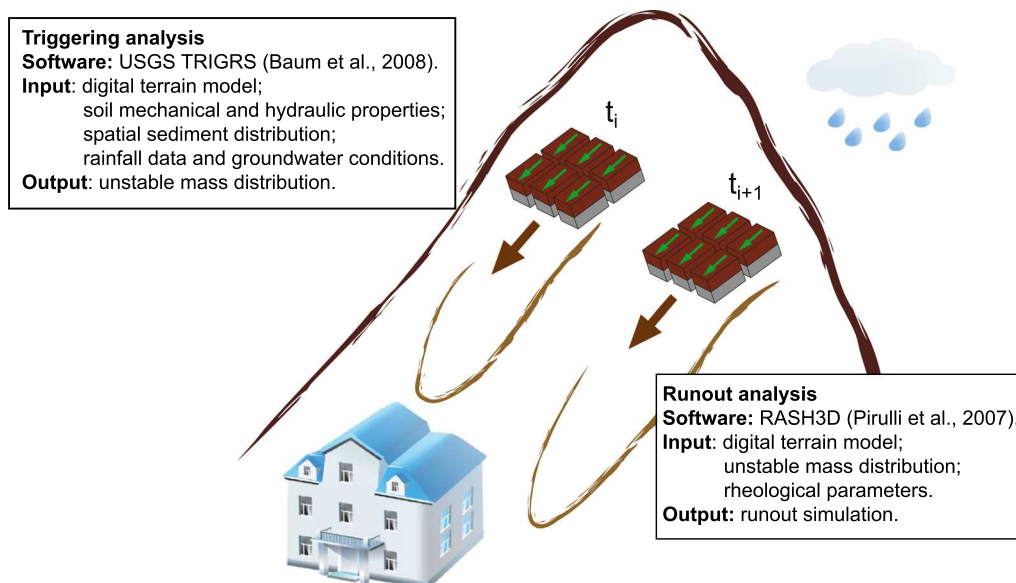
**Triggering analysis**
**Software:** USGS TRIGRS (Baum et al., 2008).
**Input**: digital terrain model;
soil mechanical and hydraulic properties;
spatial sediment distribution;
rainfall data and groundwater conditions.
**Output**: unstable mass distribution.

$t_i$

$t_{i+1}$

**Runout analysis**
**Software:** RASH3D (Pirulli et al., 2007).
**Input**: digital terrain model;
unstable mass distribution;
rheological parameters.
**Output:** runout simulation.